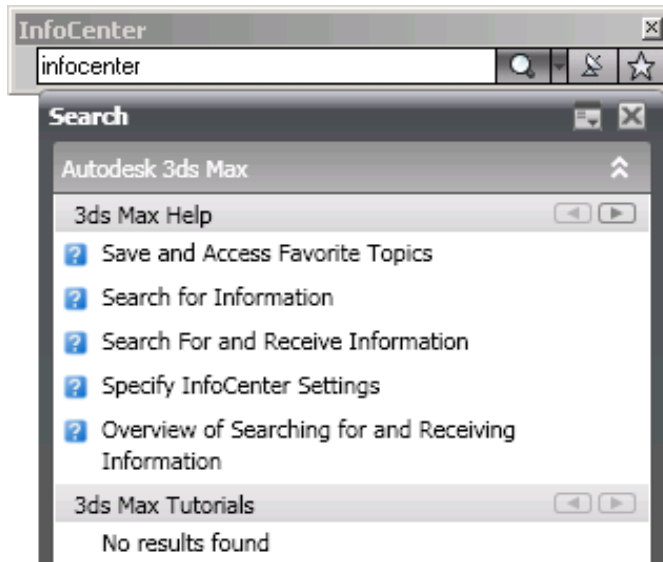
InfoCenter

infocenter

Search

Autodesk 3ds Max

3ds Max Help

Save and Access Favorite Topics

Search for Information

Search For and Receive Information

Specify InfoCenter Settings

Overview of Searching for and Receiving Information

3ds Max Tutorials

No results found